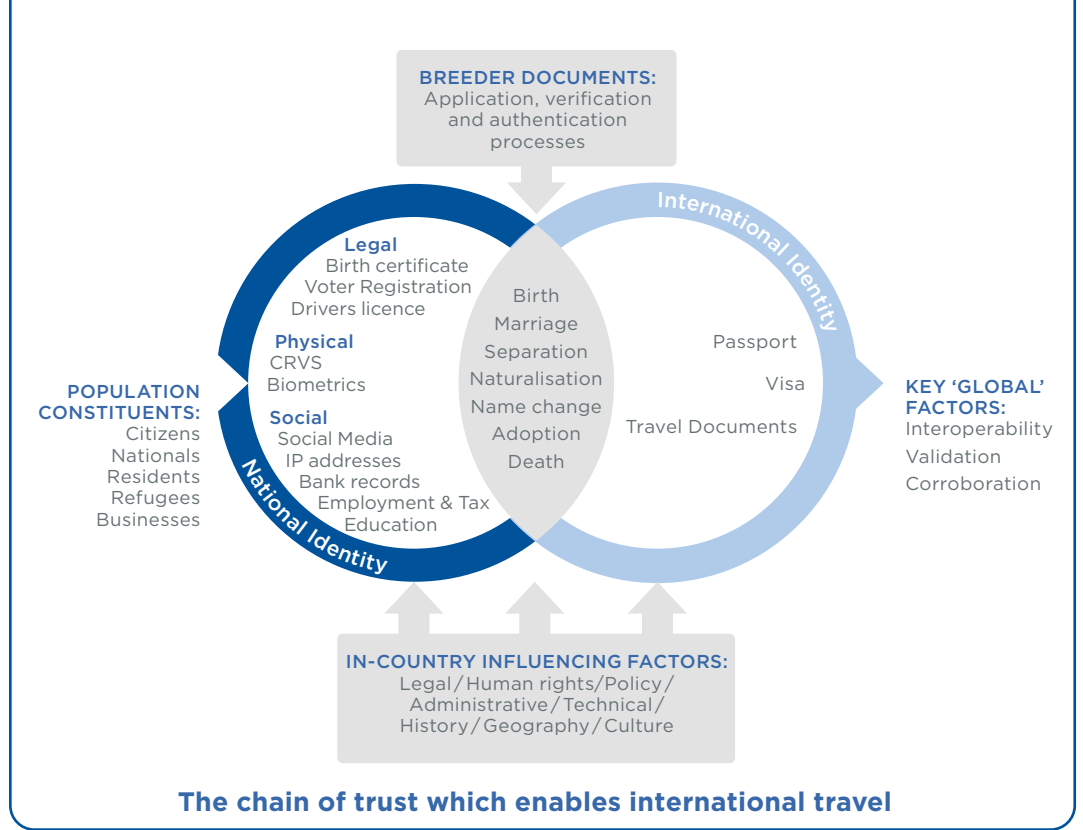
BREEDER DOCUMENTS:
Application, verification and authentication processes

International Identity

Legal
Birth certificate
Voter Registration
Drivers licence

Physical
CRVS
Biometrics

Social
Social Media
IP addresses
Bank records
Employment & Tax
Education

National Identity

Birth
Marriage
Separation
Naturalisation
Name change
Adoption
Death

Passport
Visa
Travel Documents

POPULATION CONSTITUENTS:
Citizens
Nationals
Residents
Refugees
Businesses

KEY 'GLOBAL' FACTORS:
Interoperability
Validation
Corroboration

IN-COUNTRY INFLUENCING FACTORS:
Legal / Human rights / Policy / Administrative / Technical / History / Geography / Culture

The chain of trust which enables international travel